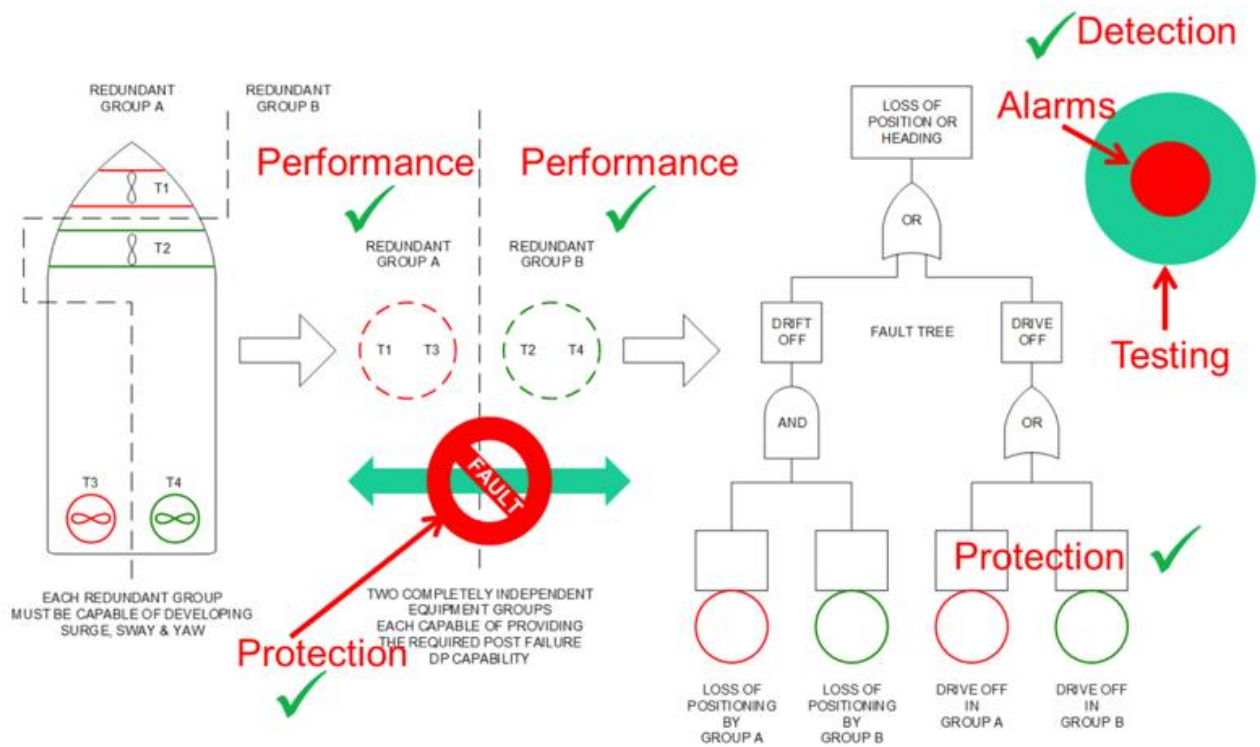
REDUNDANT GROUP A

REDUNDANT GROUP B

T1

T2

T3

T4

EACH REDUNDANT GROUP MUST BE CAPABLE OF DEVELOPING SURGE, SWAY & YAW

Performance

Performance

REDUNDANT GROUP A

REDUNDANT GROUP B

T1 T3

T2 T4

FAULT

TWO COMPLETELY INDEPENDENT EQUIPMENT GROUPS EACH CAPABLE OF PROVIDING THE REQUIRED POST FAILURE DP CAPABILITY

Protection

Detection

LOSS OF POSITION OR HEADING

OR

DRIFT OFF

FAULT TREE

DRIVE OFF

AND

OR

Protection

LOSS OF POSITIONING BY GROUP A

LOSS OF POSITIONING BY GROUP B

DRIVE OFF IN GROUP A

DRIVE OFF IN GROUP B

Alarms

Testing